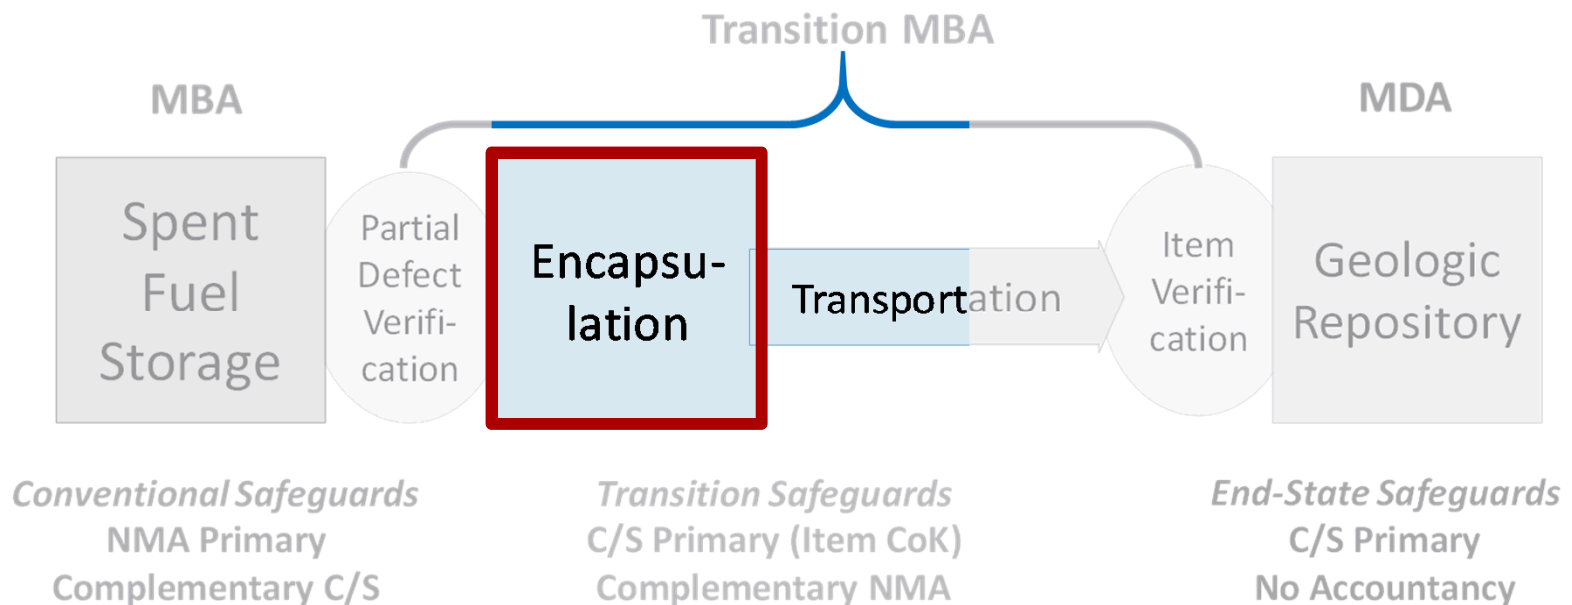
Transition MBA

MBA

MDA

Spent Fuel Storage

Partial Defect Verification

Encapsulation

Transportation

Item Verification

Geologic Repository

Conventional Safeguards
NMA Primary
Complementary C/S

Transition Safeguards
C/S Primary (Item CoK)
Complementary NMA

End-State Safeguards
C/S Primary
No Accountancy